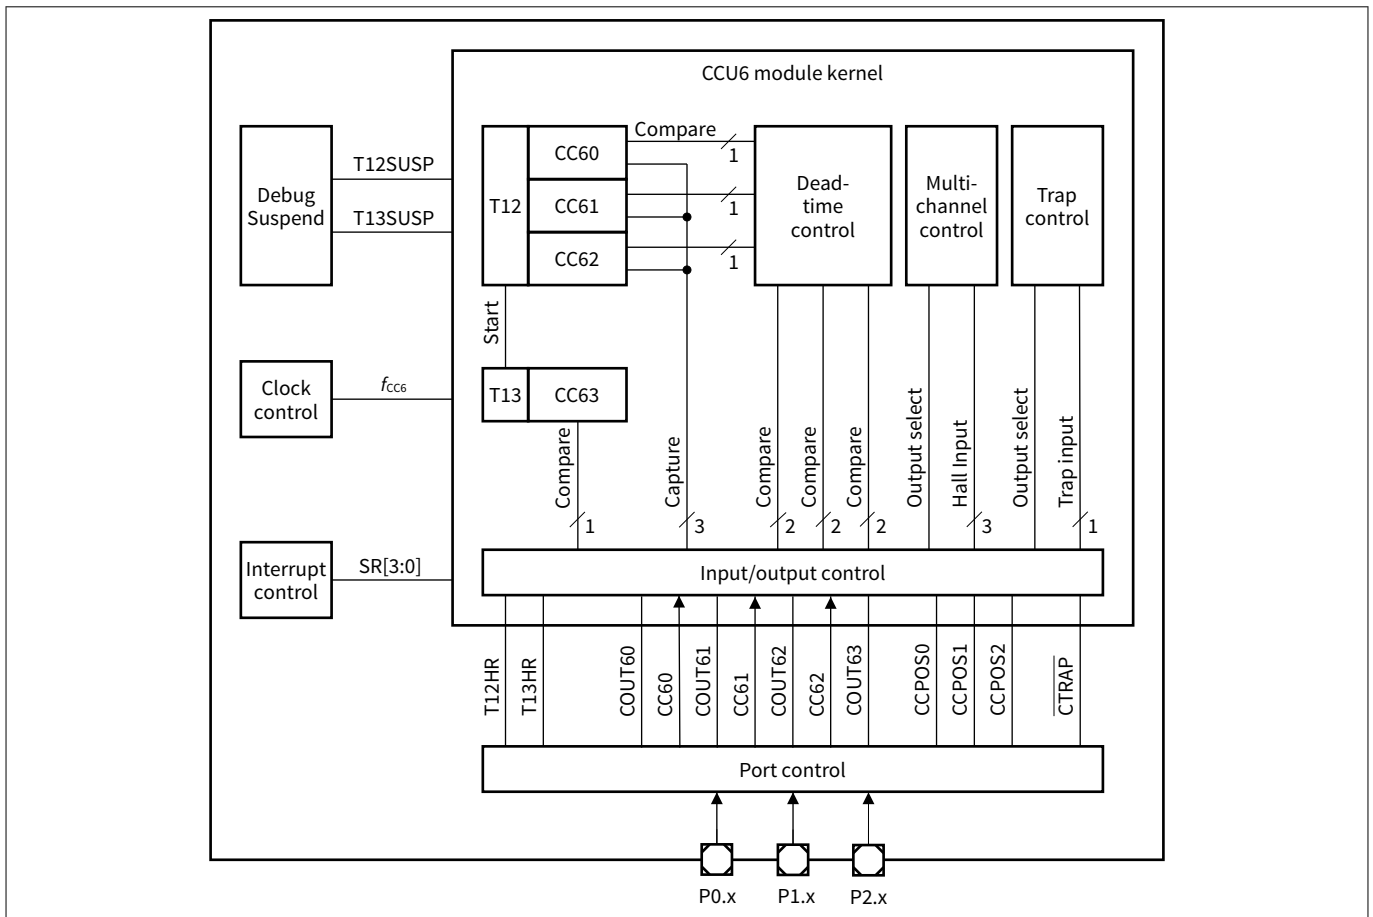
CCU6 module kernel

Debug Suspend

T12SUSP

T13SUSP

T12

CC60

CC61

CC62

Compare

1

1

1

Dead-time control

Multi-channel control

Trap control

Start

Clock control

$f_{CC6}$

T13

CC63

Compare

Capture

Compare

Compare

Compare

Output select

Hall Input

Output select

Trap input

1

3

2

2

2

3

1

Interrupt control

SR[3:0]

Input/output control

T12HR

T13HR

COUT60

CC60

COUT61

CC61

COUT62

CC62

COUT63

CCPOS0

CCPOS1

CCPOS2

$\overline{CTRAP}$

Port control

P0.x

P1.x

P2.x